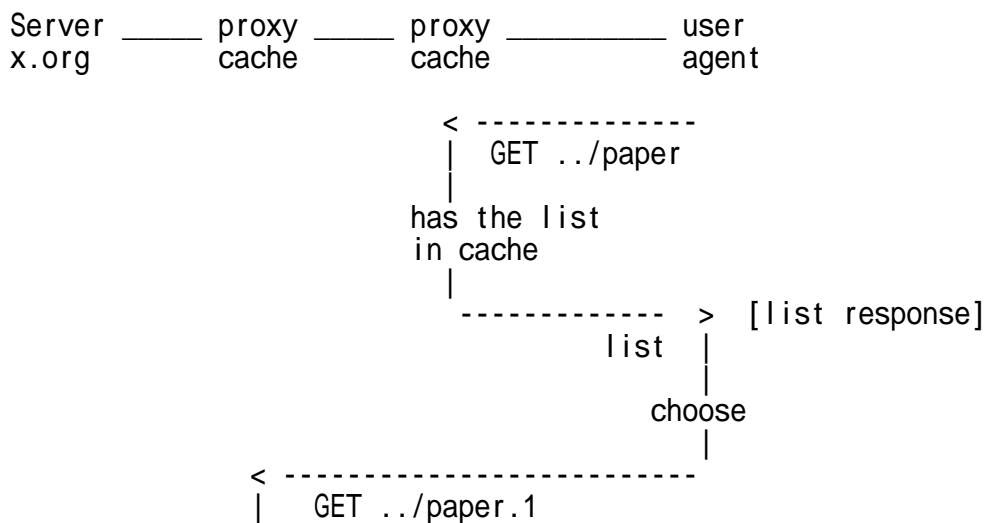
Server _____ proxy _____ proxy __________ user
x.org cache cache agent

< --------------
| GET ../paper
|
has the list
in cache
|
------------- > [list response]
list |
|
choose
|
< --------------------------
| GET ../paper.1